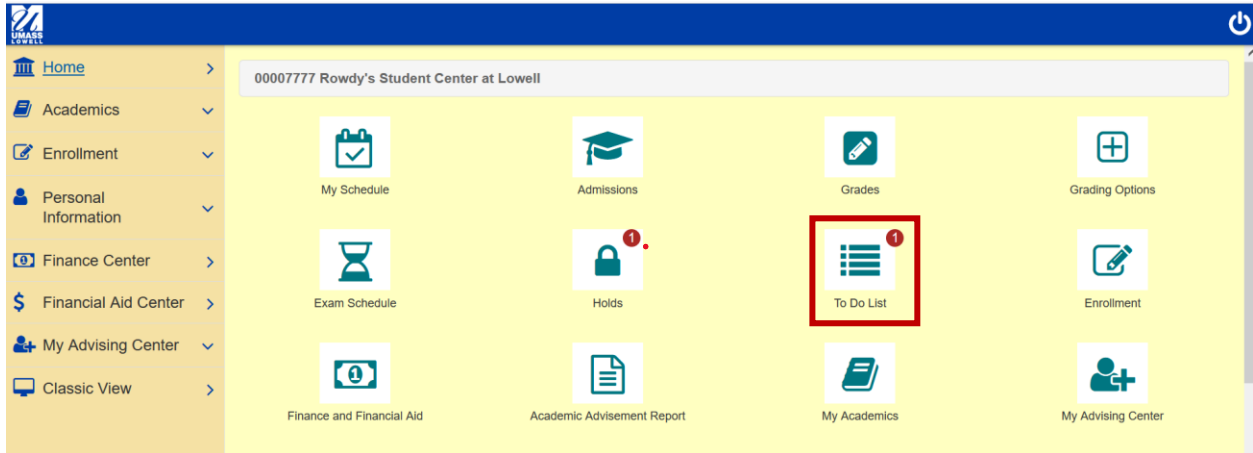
UMASS LOWELL

Home
Academics
Enrollment
Personal Information
Finance Center
Financial Aid Center
My Advising Center
Classic View

00007777 Rowdy's Student Center at Lowell

My Schedule
Admissions
Grades
Grading Options
Exam Schedule
1
Holds
1
To Do List
Enrollment
Finance and Financial Aid
Academic Advisement Report
My Academics
My Advising Center